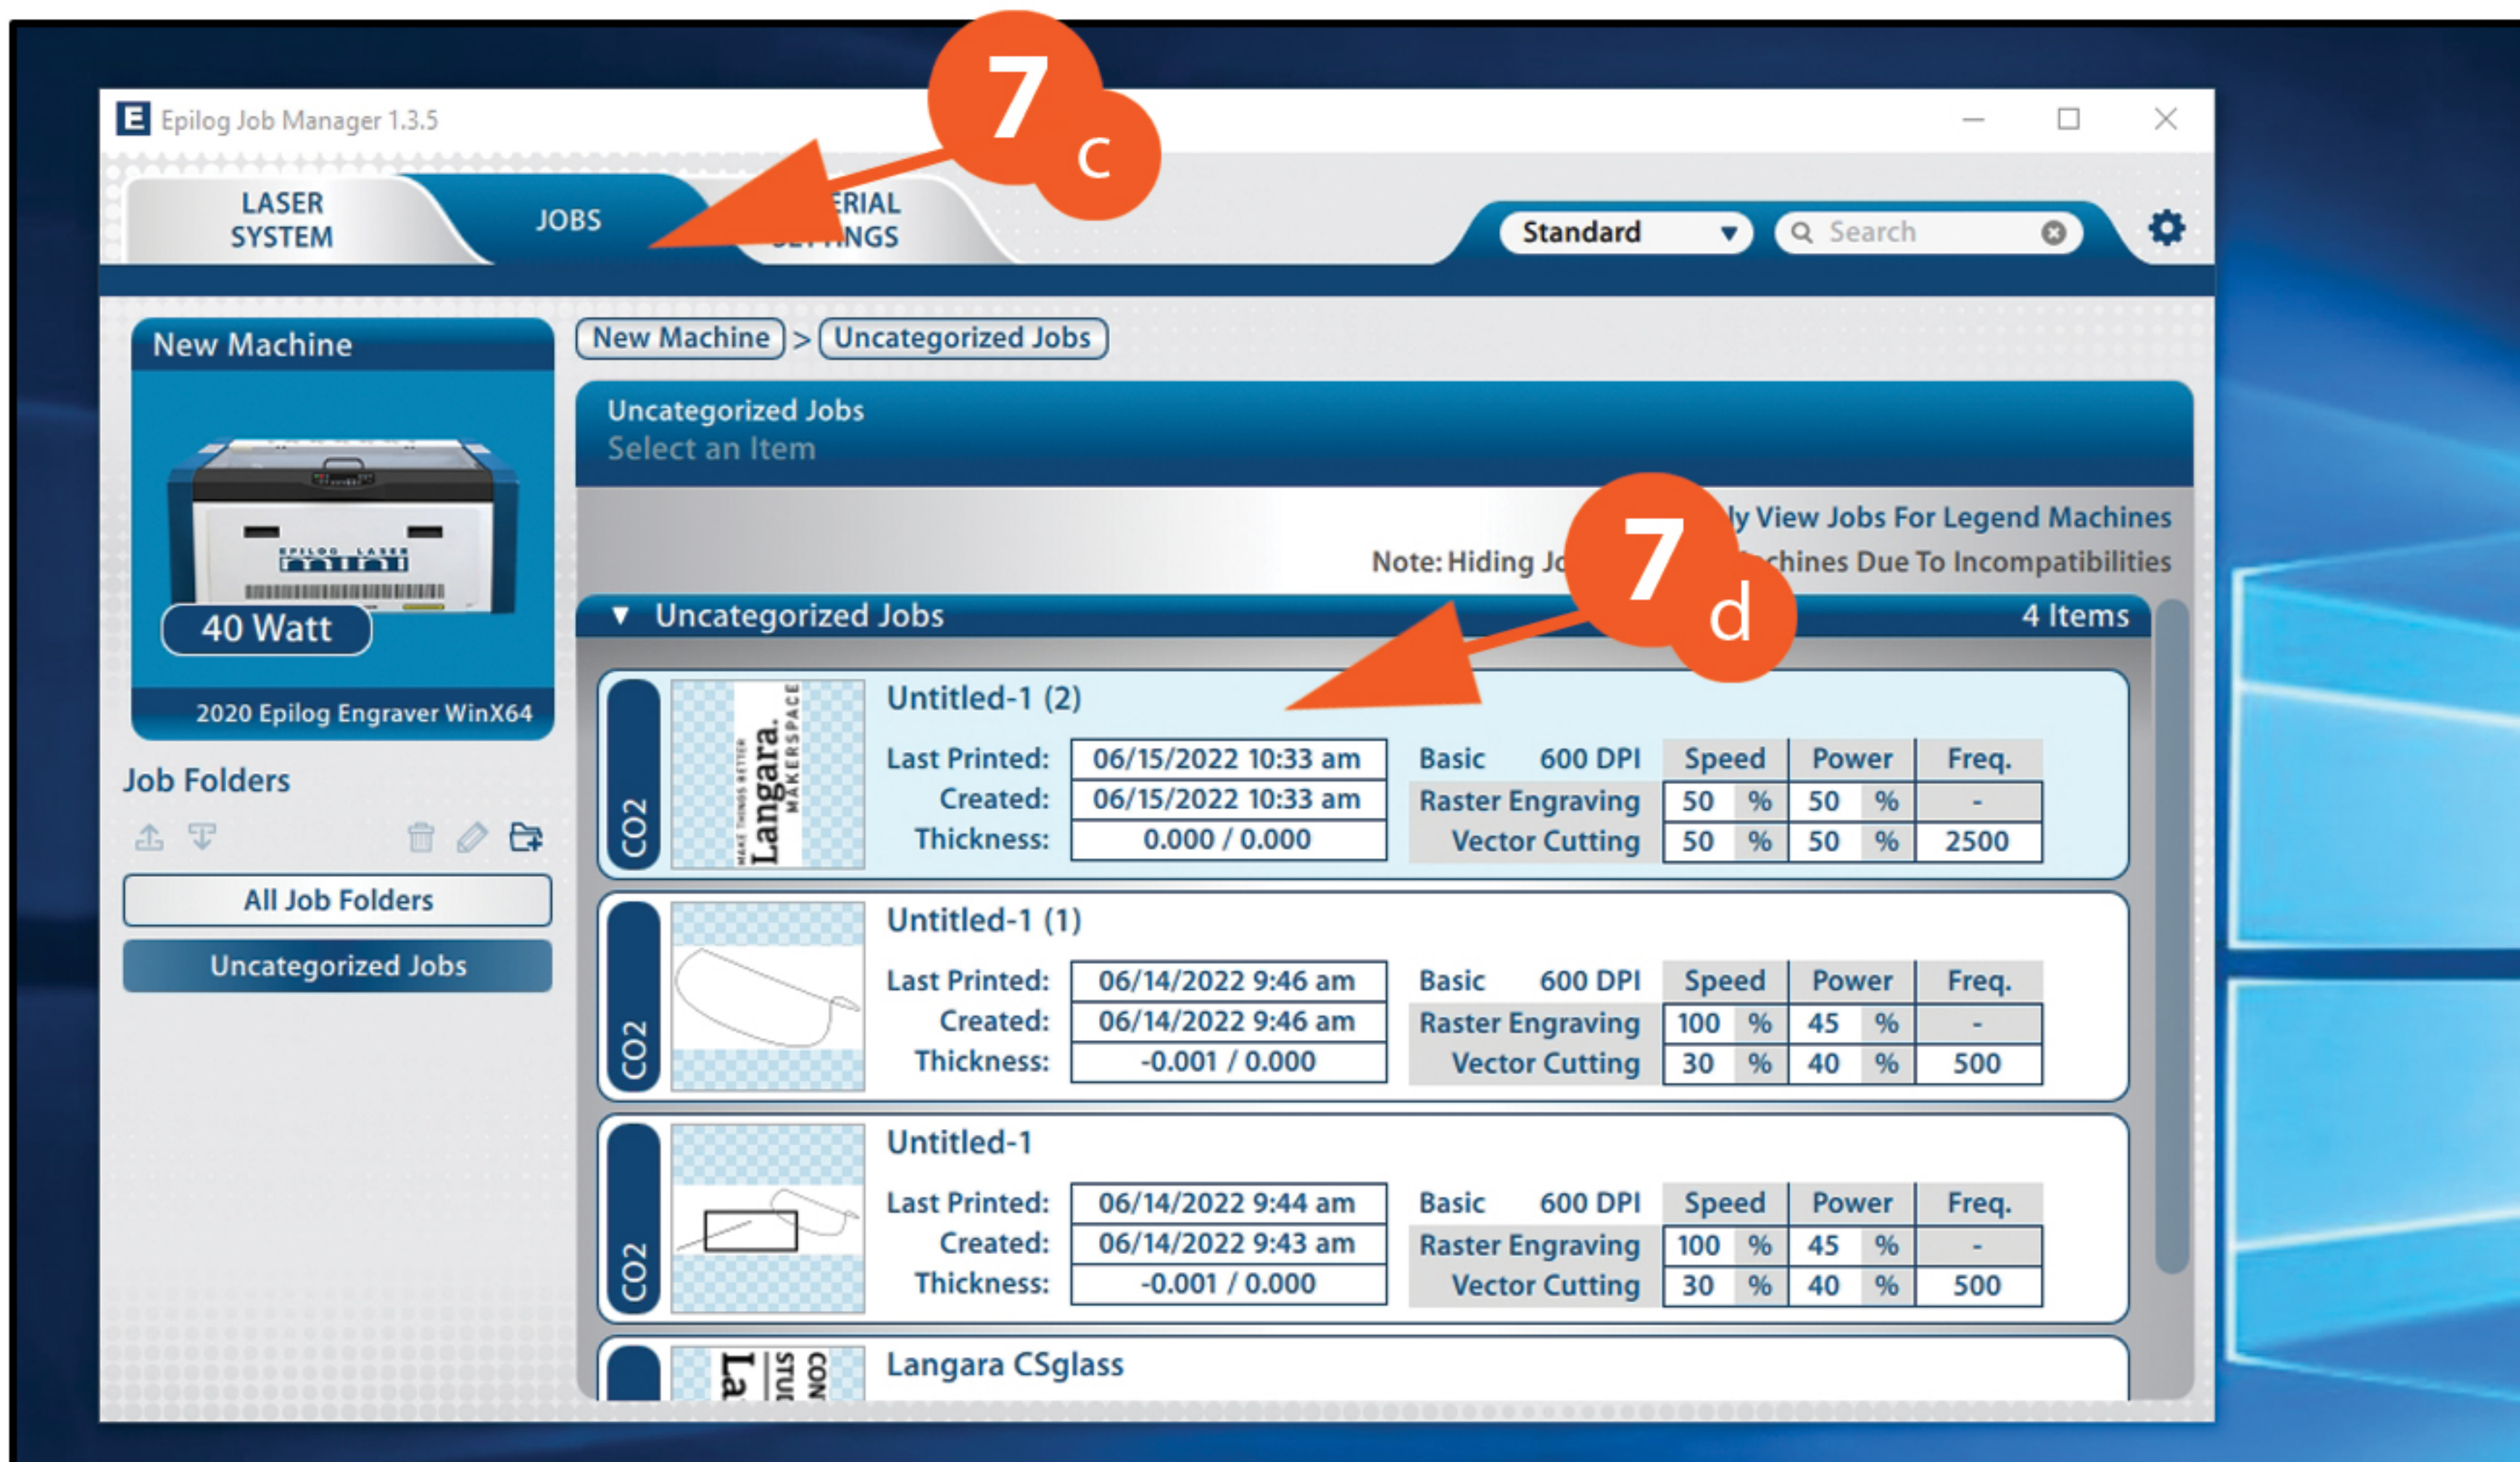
Epilog Job Manager 1.3.5

LASER SYSTEM

JOBS

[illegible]ERIAL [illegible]NGS

7c

Standard

Search

New Machine

40 Watt

2020 Epilog Engraver WinX64

Job Folders

All Job Folders

Uncategorized Jobs

New Machine > Uncategorized Jobs

Uncategorized Jobs
Select an Item

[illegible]ly View Jobs For Legend Machines
Note: Hiding Jo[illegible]chines Due To Incompatibilities

7d

▼ Uncategorized Jobs 4 Items

CO2
Untitled-1 (2)
Last Printed: 06/15/2022 10:33 am
Created: 06/15/2022 10:33 am
Thickness: 0.000 / 0.000

| Basic 600 DPI | Speed | | Power | | Freq. |
|---|---|---|---|---|---|
| Raster Engraving | 50 | % | 50 | % | - |
| Vector Cutting | 50 | % | 50 | % | 2500 |

CO2
Untitled-1 (1)
Last Printed: 06/14/2022 9:46 am
Created: 06/14/2022 9:46 am
Thickness: -0.001 / 0.000

| Basic 600 DPI | Speed | | Power | | Freq. |
|---|---|---|---|---|---|
| Raster Engraving | 100 | % | 45 | % | - |
| Vector Cutting | 30 | % | 40 | % | 500 |

CO2
Untitled-1
Last Printed: 06/14/2022 9:44 am
Created: 06/14/2022 9:43 am
Thickness: -0.001 / 0.000

| Basic 600 DPI | Speed | | Power | | Freq. |
|---|---|---|---|---|---|
| Raster Engraving | 100 | % | 45 | % | - |
| Vector Cutting | 30 | % | 40 | % | 500 |

Langara CSglass